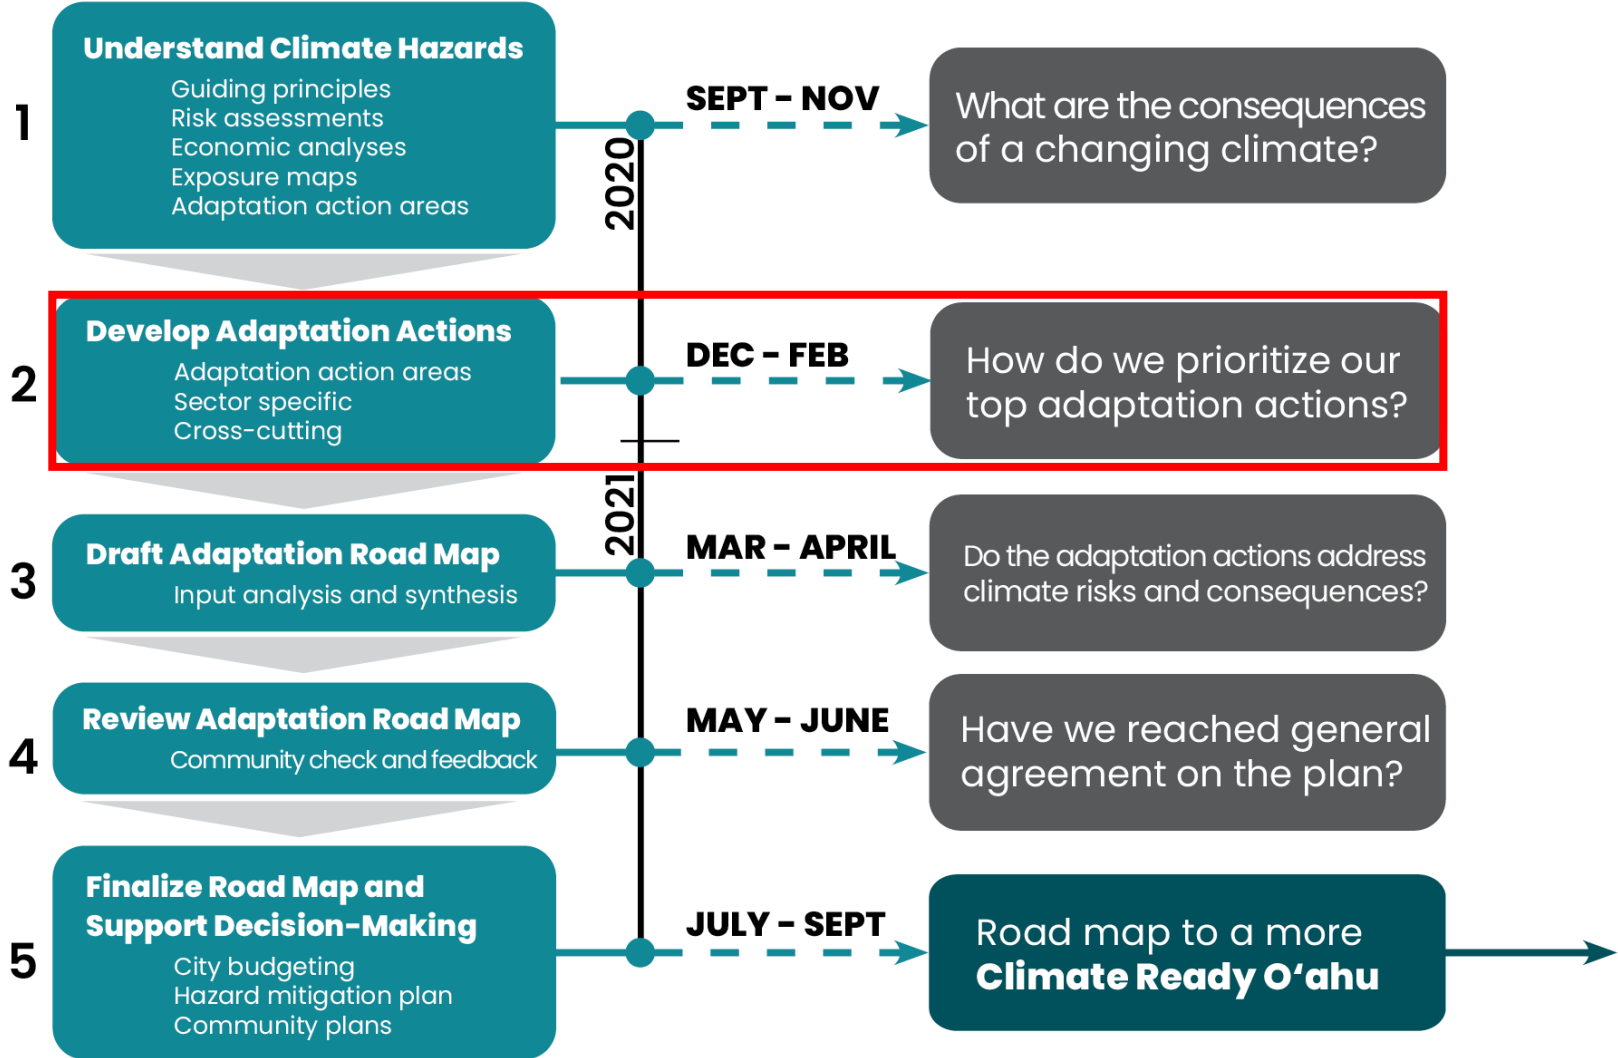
1

Understand Climate Hazards

Guiding principles
Risk assessments
Economic analyses
Exposure maps
Adaptation action areas

2020

SEPT - NOV

What are the consequences of a changing climate?

2

Develop Adaptation Actions

Adaptation action areas
Sector specific
Cross-cutting

DEC - FEB

How do we prioritize our top adaptation actions?

2021

3

Draft Adaptation Road Map

Input analysis and synthesis

MAR - APRIL

Do the adaptation actions address climate risks and consequences?

4

Review Adaptation Road Map

Community check and feedback

MAY - JUNE

Have we reached general agreement on the plan?

5

Finalize Road Map and Support Decision-Making

City budgeting
Hazard mitigation plan
Community plans

JULY - SEPT

Road map to a more **Climate Ready O'ahu**